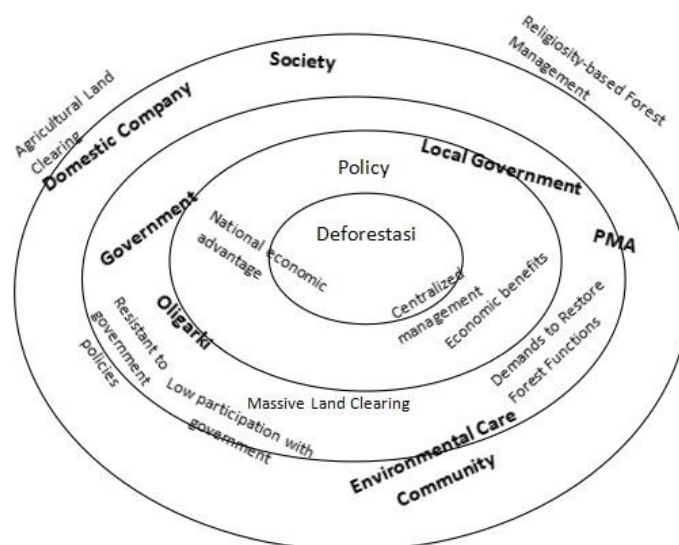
Agricultural Land Clearing

Society

Religiosity-based Forest Management

Domestic Company

Local Government

Policy

Government

National Economic advantage

Deforestasi

PMA

Centralized management

Economic benefits

Oligarki

Resistant to government policies

Demands to Restore Forest Functions

Low participation with government

Massive Land Clearing

Environmental Care Community